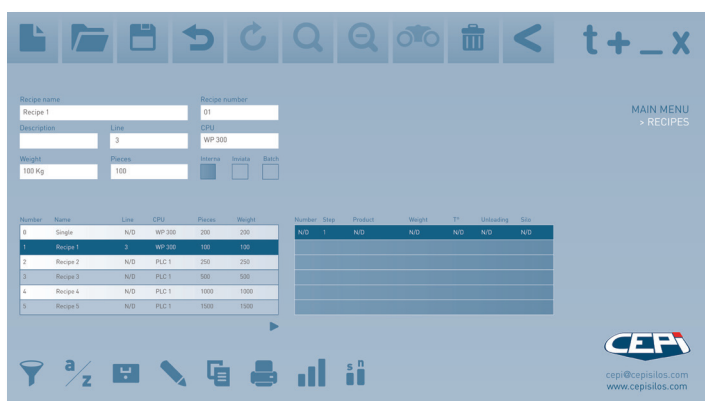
t+_x

Recipe name
Recipe 1
Recipe number
01
Description
Line
3
CPU
WP 300
Weight
100 Kg
Pieces
100
Interne
Iniziale
Batch

MAIN MENU
> RECIPES

| Number | Name | Line | CPU | Pieces | Weight |
|---|---|---|---|---|---|
| 0 | Single | N/D | WP 300 | 200 | 200 |
| 1 | Recipe 1 | 3 | WP 300 | 100 | 100 |
| 2 | Recipe 2 | N/D | PLC 1 | 250 | 250 |
| 3 | Recipe 3 | N/D | PLC 1 | 500 | 500 |
| 4 | Recipe 4 | N/D | PLC 1 | 1000 | 1000 |
| 5 | Recipe 5 | N/D | PLC 1 | 1500 | 1500 |

| Number | Step | Product | Weight | T° | Unloading | Silo |
|---|---|---|---|---|---|---|
| N/D | 1 | N/D | N/D | N/D | N/D | N/D |

a/z

CEPI
cepi@cepisilos.com
www.cepisilos.com